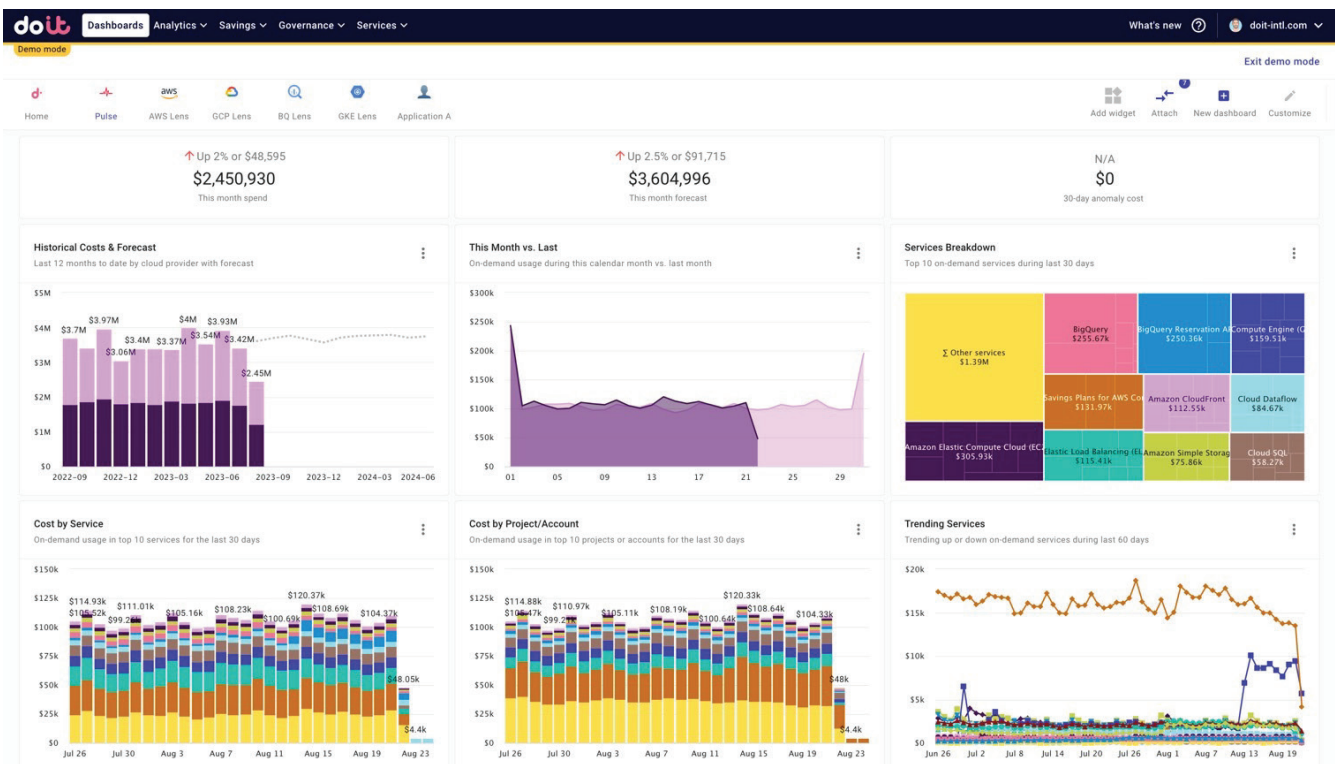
doit Dashboards Analytics Savings Governance Services What's new doit-intl.com

Demo mode

Exit demo mode

Home Pulse AWS Lens GCP Lens BQ Lens GKE Lens Application A

Add widget Attach New dashboard Customize

Up 2% or $48,595
$2,450,930
This month spend

Up 2.5% or $91,715
$3,604,996
This month forecast

N/A
$0
30-day anomaly cost

Historical Costs & Forecast
Last 12 months to date by cloud provider with forecast

$5M $4M $3M $2M $1M $0
$3.7M $3.97M $3.06M $3.4M $3.37M $4M $3.54M $3.93M $3.42M $2.45M
2022-09 2022-12 2023-03 2023-06 2023-09 2023-12 2024-03 2024-06

This Month vs. Last
On-demand usage during this calendar month vs. last month

$300k $250k $200k $150k $100k $50k $0
01 05 09 13 17 21 25 29

Services Breakdown
Top 10 on-demand services during last 30 days

Σ Other services $1.39M
BigQuery $255.67k
BigQuery Reservation AP $250.36k
Compute Engine (G $159.51k
Savings Plans for AWS Co $131.97k
Amazon CloudFront $112.55k
Cloud Dataflow $84.67k
Amazon Elastic Compute Cloud (EC $305.93k
Elastic Load Balancing (EL $115.41k
Amazon Simple Storag $75.86k
Cloud SQL $58.27k

Cost by Service
On-demand usage in top 10 services for the last 30 days

$150k $125k $100k $75k $50k $25k $0
$114.93k $105.52k $111.01k $99.26k $105.16k $108.23k $100.69k $120.37k $108.69k $104.37k $48.05k $4.4k
Jul 26 Jul 30 Aug 3 Aug 7 Aug 11 Aug 15 Aug 19 Aug 23

Cost by Project/Account
On-demand usage in top 10 projects or accounts for the last 30 days

$150k $125k $100k $75k $50k $25k $0
$114.88k $105.47k $110.97k $99.2k $105.11k $108.19k $100.64k $120.33k $108.64k $104.33k $48k $4.4k
Jul 26 Jul 30 Aug 3 Aug 7 Aug 11 Aug 15 Aug 19 Aug 23

Trending Services
Trending up or down on-demand services during last 60 days

$20k $15k $10k $5k $0
Jun 26 Jul 2 Jul 8 Jul 14 Jul 20 Jul 26 Aug 1 Aug 7 Aug 13 Aug 19